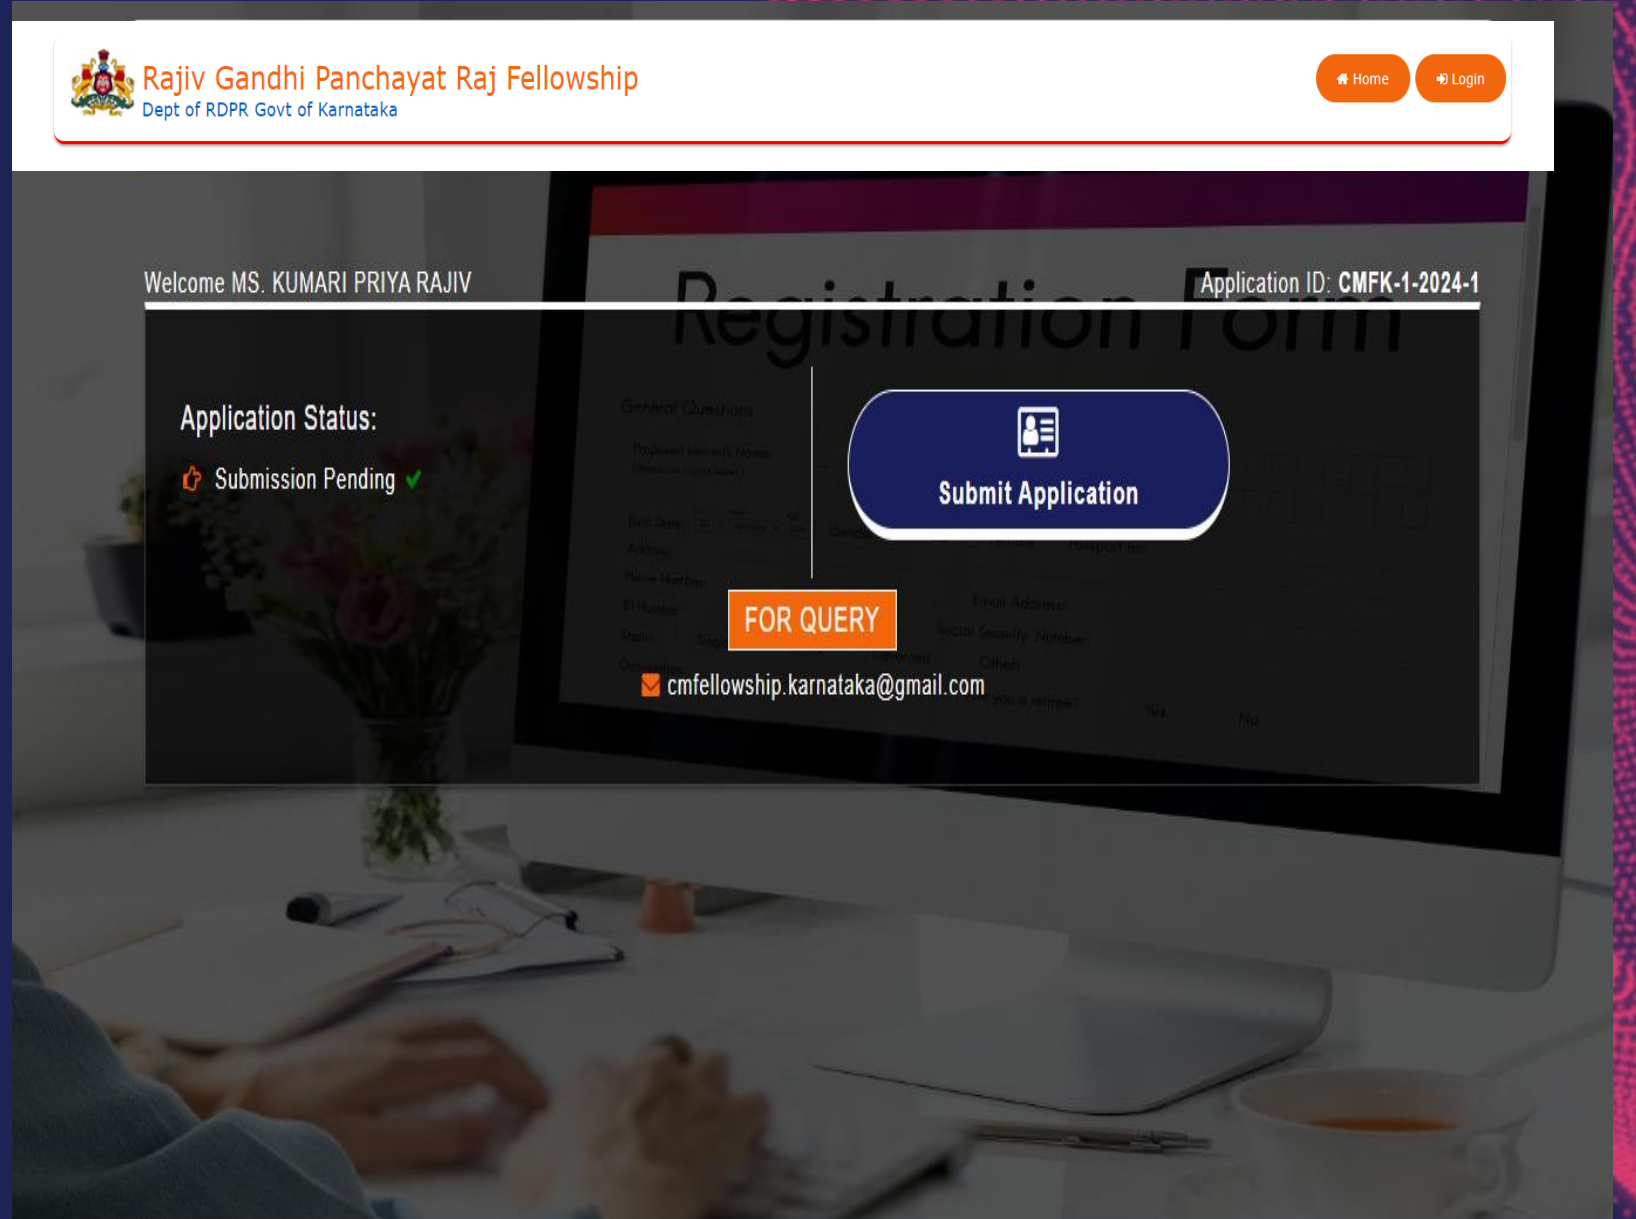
Rajiv Gandhi Panchayat Raj Fellowship
Dept of RDPR Govt of Karnataka

Home
Login

Welcome MS. KUMARI PRIYA RAJIV

Application ID: CMFK-1-2024-1

Registration Form

Application Status:

Submission Pending

Submit Application

FOR QUERY

cmfellowship.karnataka@gmail.com